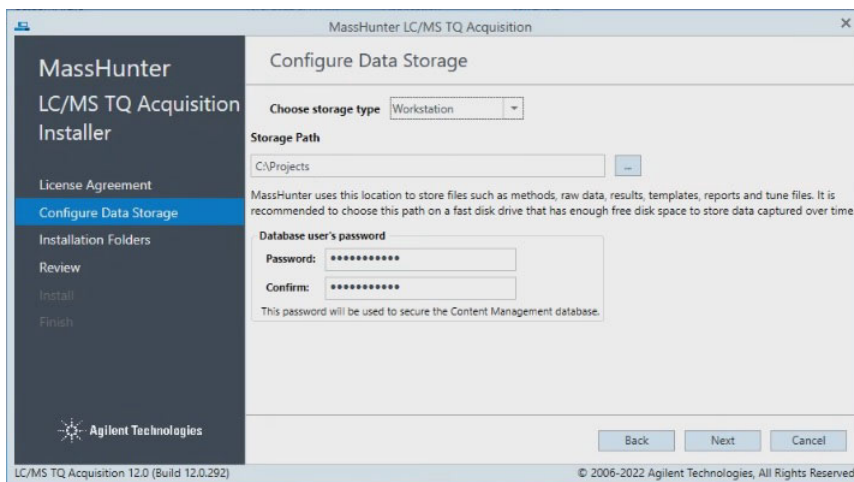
MassHunter LC/MS TQ Acquisition

MassHunter LC/MS TQ Acquisition Installer

License Agreement
Configure Data Storage
Installation Folders
Review
Install
Finish

Agilent Technologies

Configure Data Storage

Choose storage type Workstation

Storage Path

C:\Projects ...

MassHunter uses this location to store files such as methods, raw data, results, templates, reports and tune files. It is recommended to choose this path on a fast disk drive that has enough free disk space to store data captured over time

Database user's password

Password: ●●●●●●●●●●●

Confirm: ●●●●●●●●●●●

This password will be used to secure the Content Management database.

Back Next Cancel

LC/MS TQ Acquisition 12.0 (Build 12.0.292)

© 2006-2022 Agilent Technologies, All Rights Reserved